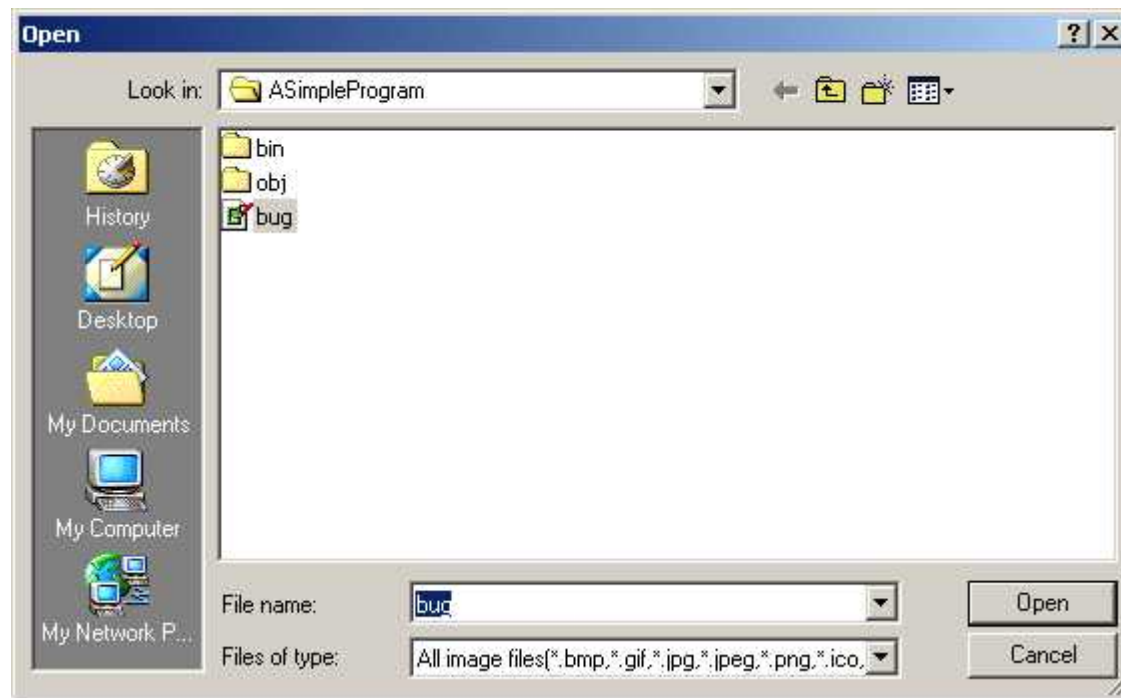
Open

?

Look in: ASimpleProgram

History

Desktop

My Documents

My Computer

My Network P...

bin
obj
bug

File name: bug

Files of type: All image files(*.bmp,*.gif,*.jpg,*.jpeg,*.png,*.ico,

Open

Cancel